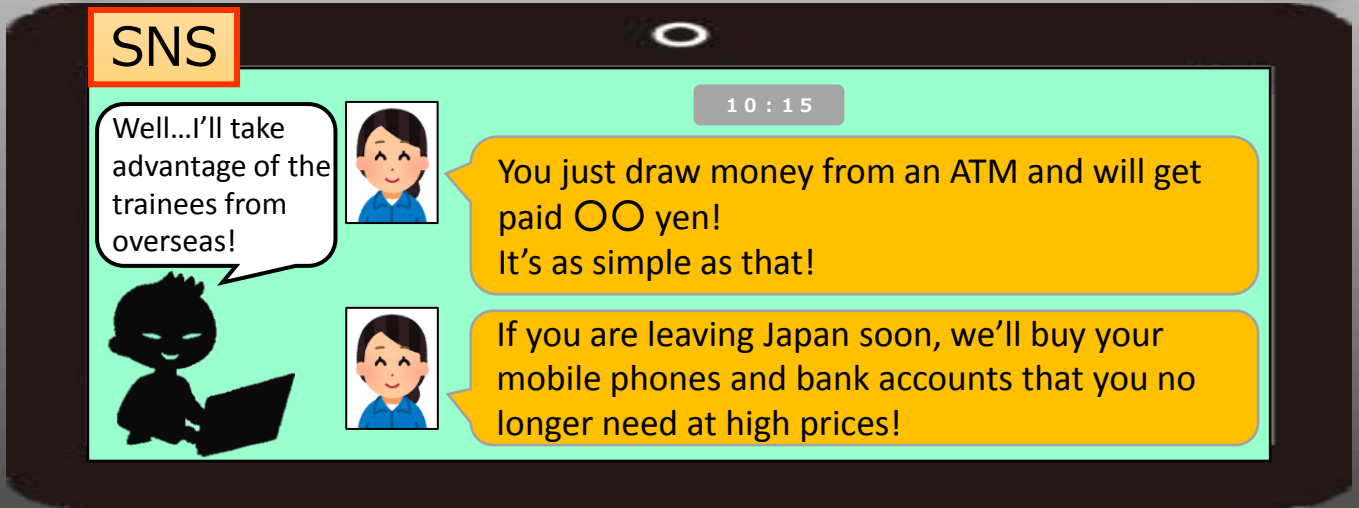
SNS

10:15

Well…I’ll take advantage of the trainees from overseas!

You just draw money from an ATM and will get paid 〇〇 yen!
It’s as simple as that!

If you are leaving Japan soon, we’ll buy your mobile phones and bank accounts that you no longer need at high prices!